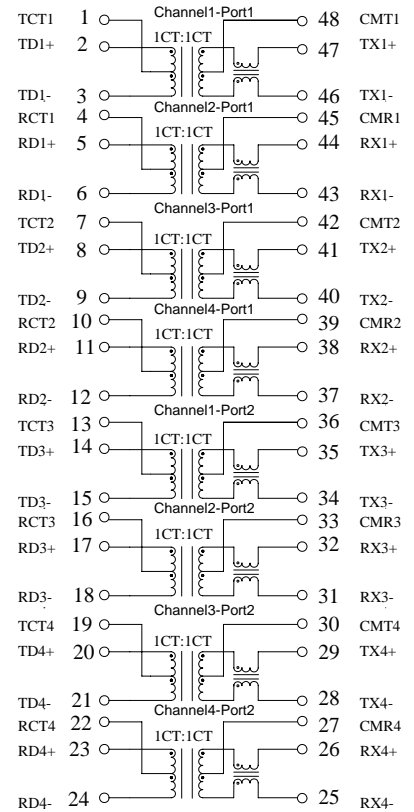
TCT1 1 Channel1-Port1 48 CMT1
TD1+ 2 1CT:1CT 47 TX1+
TD1- 3 46 TX1-
RCT1 4 Channel2-Port1 45 CMR1
RD1+ 5 1CT:1CT 44 RX1+
RD1- 6 43 RX1-
TCT2 7 Channel3-Port1 42 CMT2
TD2+ 8 1CT:1CT 41 TX2+
TD2- 9 40 TX2-
RCT2 10 Channel4-Port1 39 CMR2
RD2+ 11 1CT:1CT 38 RX2+
RD2- 12 37 RX2-
TCT3 13 Channel1-Port2 36 CMT3
TD3+ 14 1CT:1CT 35 TX3+
TD3- 15 34 TX3-
RCT3 16 Channel2-Port2 33 CMR3
RD3+ 17 1CT:1CT 32 RX3+
RD3- 18 31 RX3-
TCT4 19 Channel3-Port2 30 CMT4
TD4+ 20 1CT:1CT 29 TX4+
TD4- 21 28 TX4-
RCT4 22 Channel4-Port2 27 CMR4
RD4+ 23 1CT:1CT 26 RX4+
RD4- 24 25 RX4-